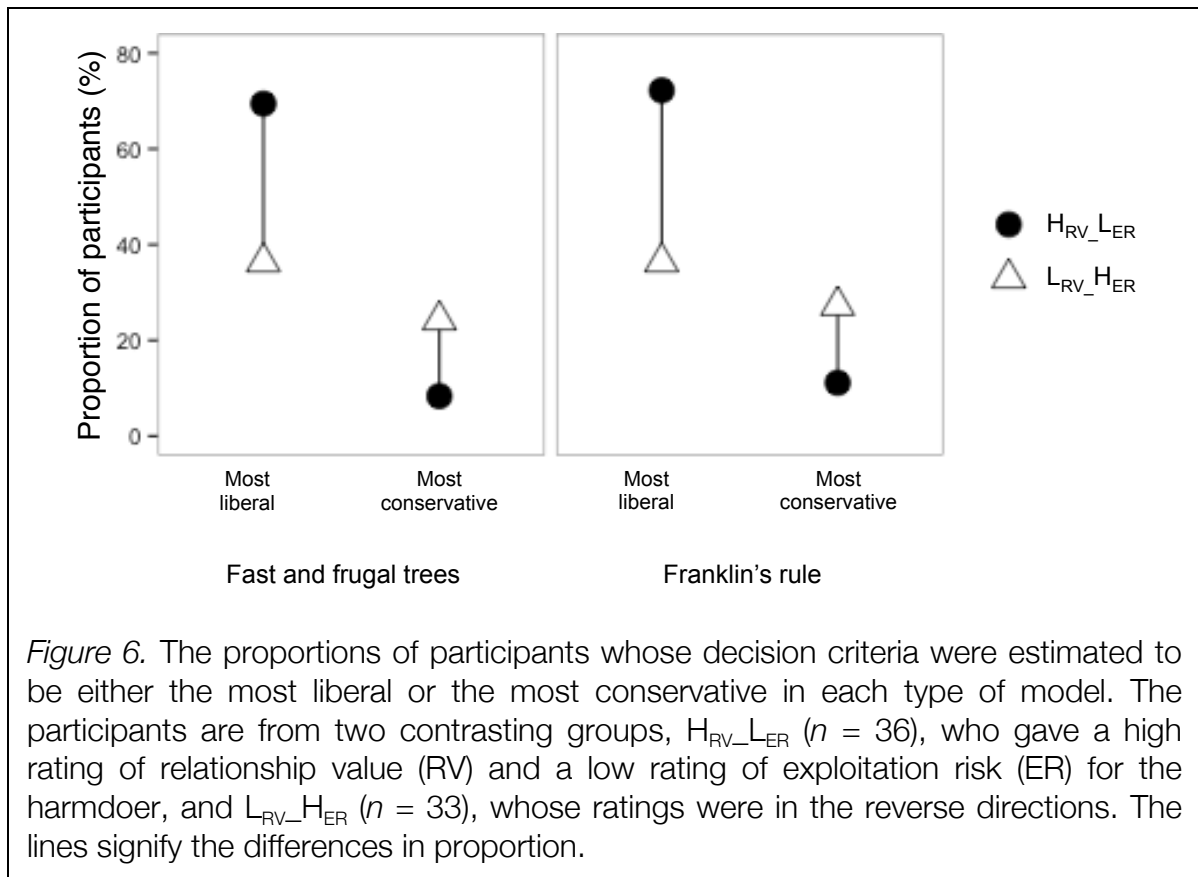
Proportion of participants (%)

80
60
40
20
0

Most liberal
Most conservative
Most liberal
Most conservative

Fast and frugal trees
Franklin's rule

$H_{RV}\_L_{ER}$
$L_{RV}\_H_{ER}$

*Figure 6.* The proportions of participants whose decision criteria were estimated to be either the most liberal or the most conservative in each type of model. The participants are from two contrasting groups, $H_{RV}\_L_{ER}$ ($n$ = 36), who gave a high rating of relationship value (RV) and a low rating of exploitation risk (ER) for the harmdoer, and $L_{RV}\_H_{ER}$ ($n$ = 33), whose ratings were in the reverse directions. The lines signify the differences in proportion.